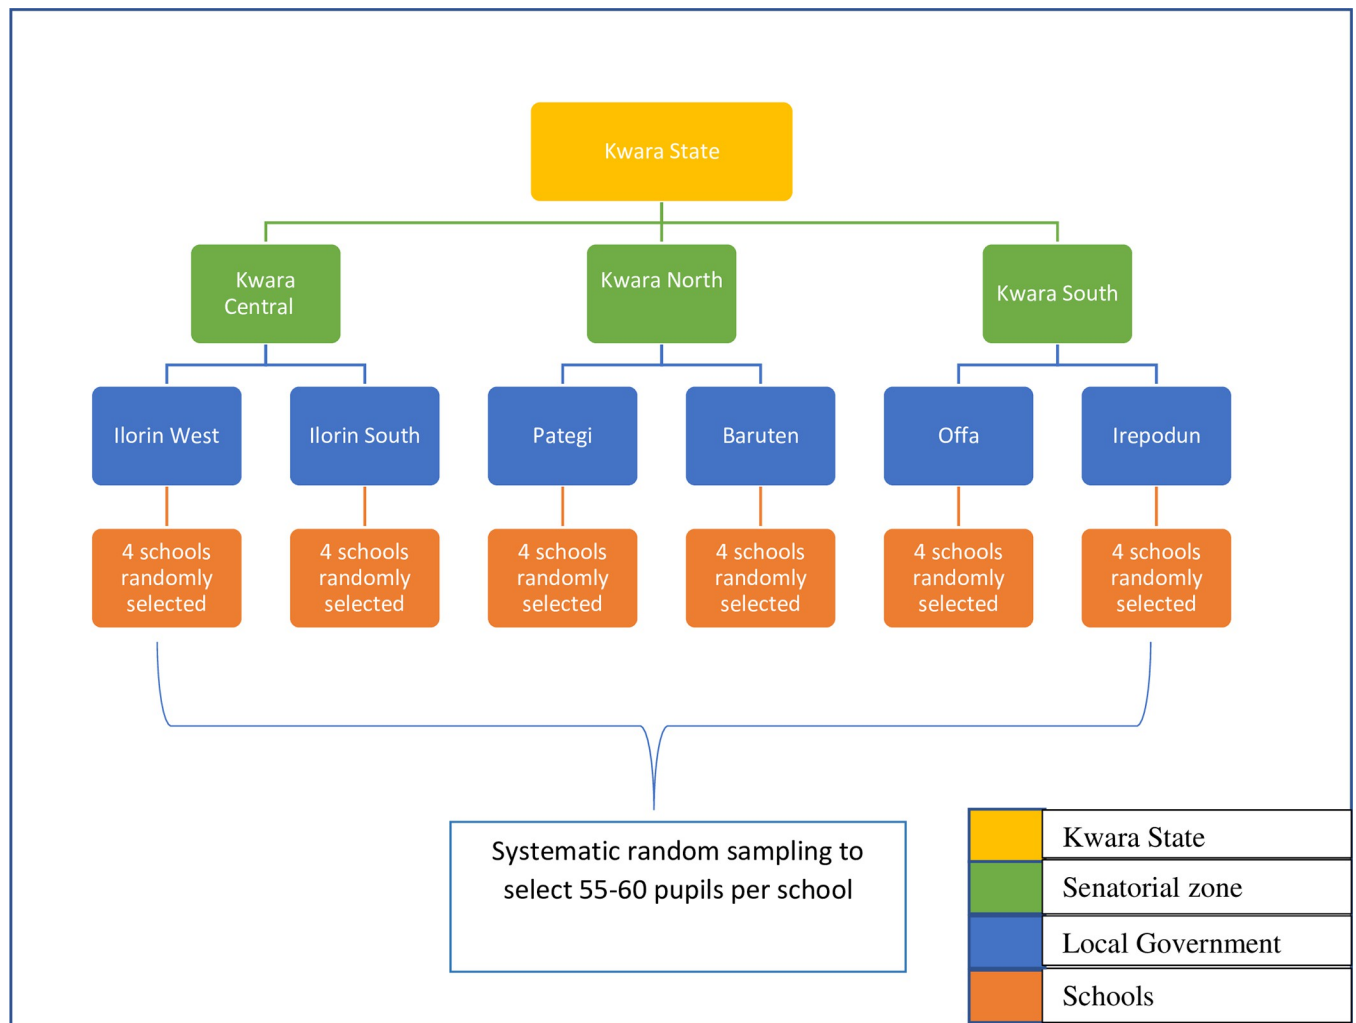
Kwara State

Kwara Central

Kwara North

Kwara South

Ilorin West

Ilorin South

Pategi

Baruten

Offa

Irepodun

4 schools randomly selected

4 schools randomly selected

4 schools randomly selected

4 schools randomly selected

4 schools randomly selected

4 schools randomly selected

Systematic random sampling to select 55-60 pupils per school

Kwara State
Senatorial zone
Local Government
Schools